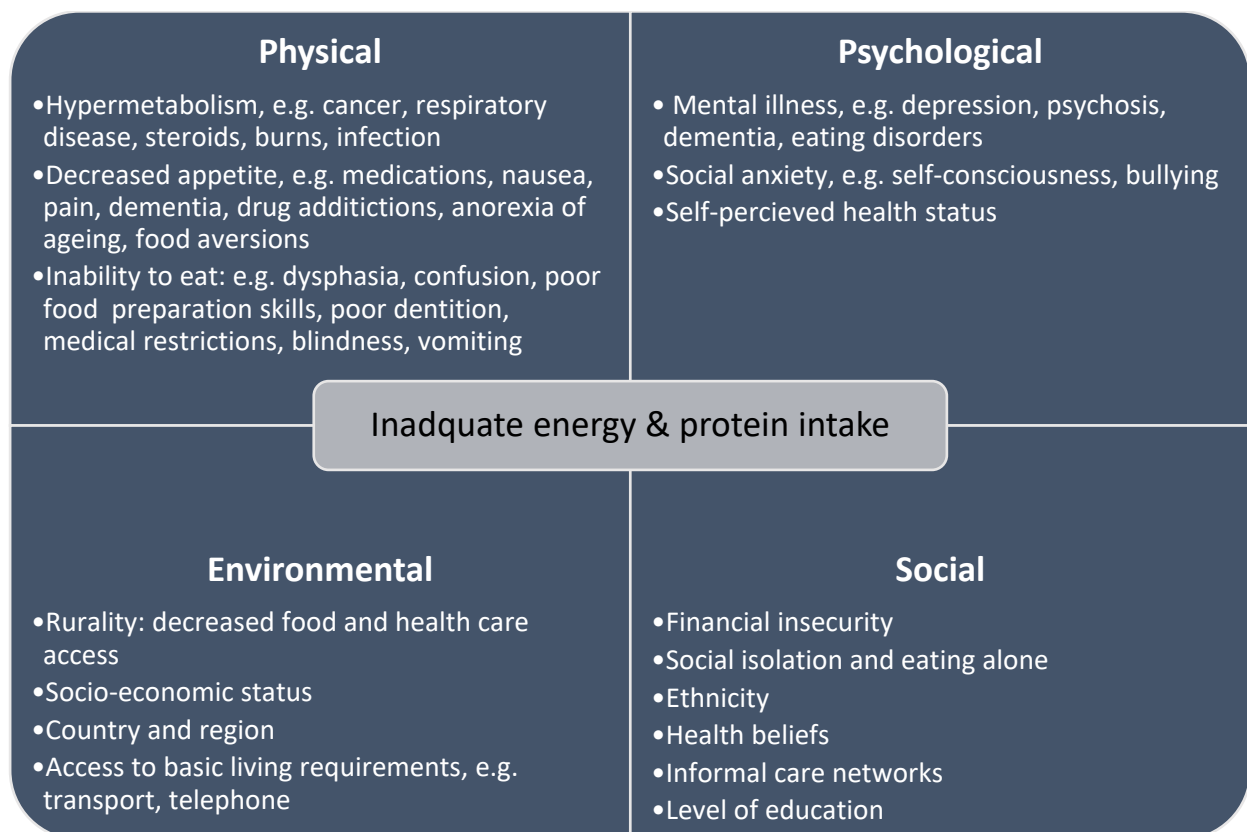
Physical

•Hypermetabolism, e.g. cancer, respiratory disease, steroids, burns, infection
•Decreased appetite, e.g. medications, nausea, pain, dementia, drug additictions, anorexia of ageing, food aversions
•Inability to eat: e.g. dysphasia, confusion, poor food preparation skills, poor dentition, medical restrictions, blindness, vomiting

Psychological

• Mental illness, e.g. depression, psychosis, dementia, eating disorders
•Social anxiety, e.g. self-consciousness, bullying
•Self-percieved health status

Inadquate energy & protein intake

Environmental

•Rurality: decreased food and health care access
•Socio-economic status
•Country and region
•Access to basic living requirements, e.g. transport, telephone

Social

•Financial insecurity
•Social isolation and eating alone
•Ethnicity
•Health beliefs
•Informal care networks
•Level of education